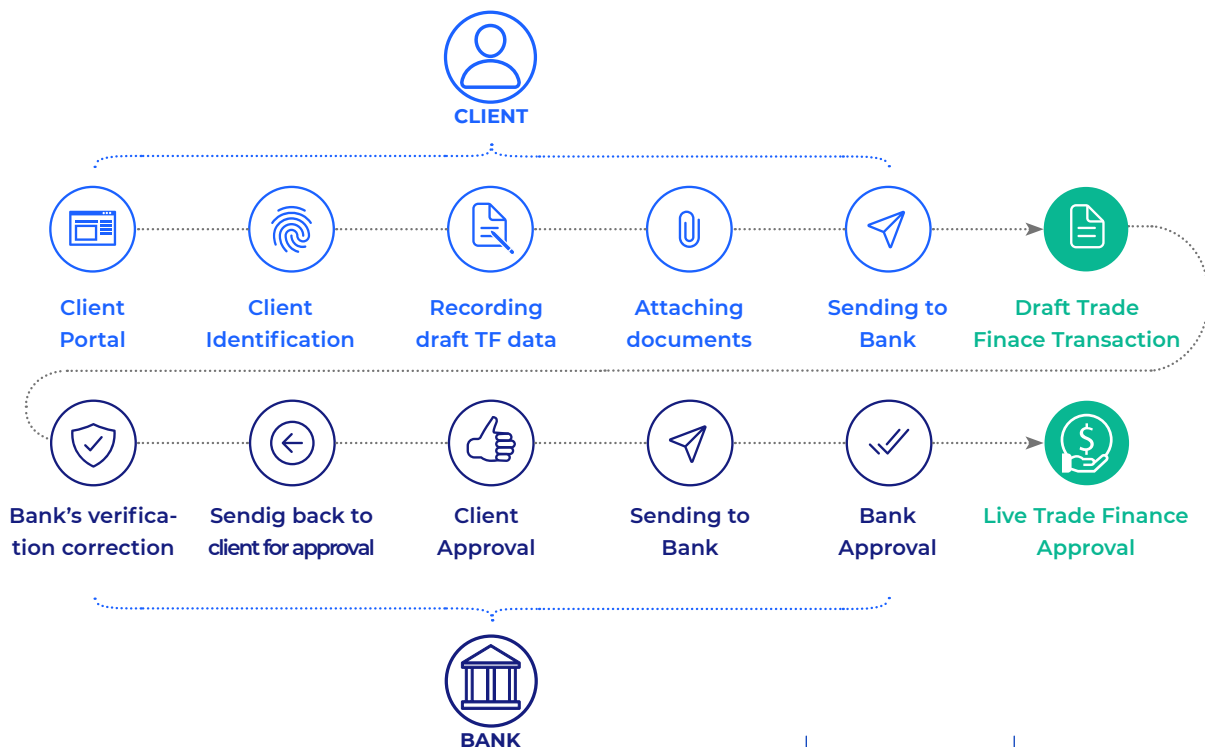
CLIENT

Client Portal

Client Identification

Recording draft TF data

Attaching documents

Sending to Bank

Draft Trade Finace Transaction

Bank's verification correction

Sendig back to client for approval

Client Approval

Sending to Bank

Bank Approval

Live Trade Finance Approval

BANK